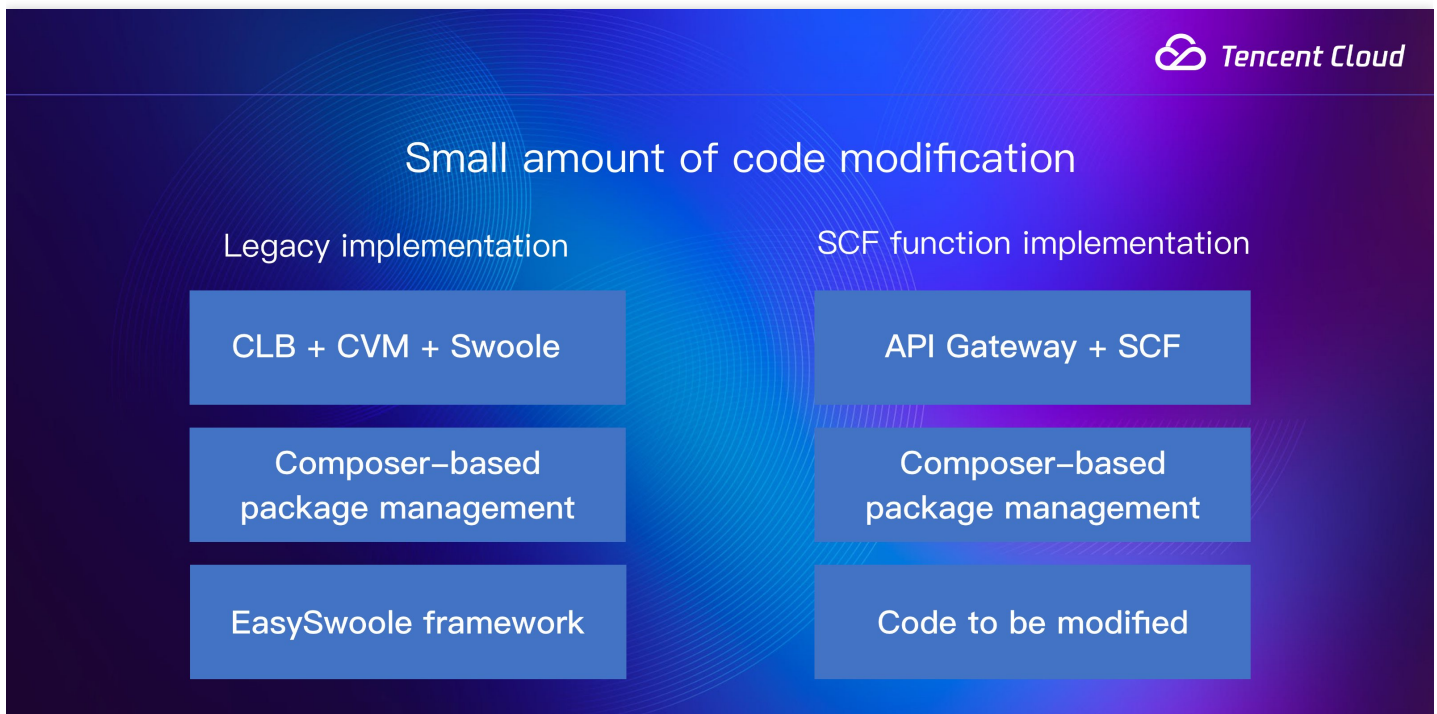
Tencent Cloud

Small amount of code modification

Legacy implementation

CLB + CVM + Swoole

Composer-based package management

EasySwoole framework

SCF function implementation

API Gateway + SCF

Composer-based package management

Code to be modified